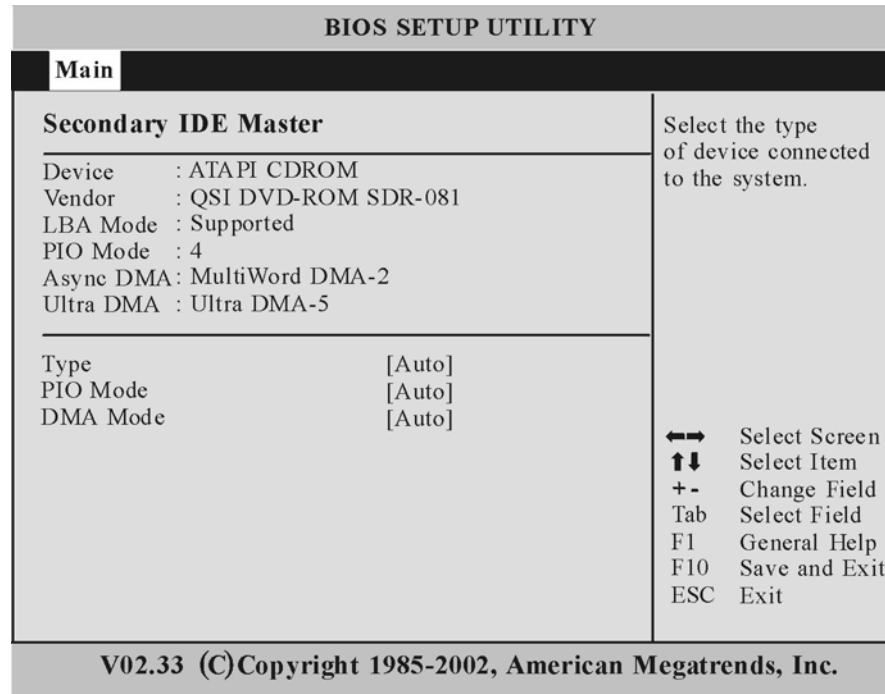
BIOS SETUP UTILITY

Main

Secondary IDE Master

Device : ATAPI CDROM
Vendor : QSI DVD-ROM SDR-081
LBA Mode : Supported
PIO Mode : 4
Async DMA : MultiWord DMA-2
Ultra DMA : Ultra DMA-5

Type [Auto]
PIO Mode [Auto]
DMA Mode [Auto]

Select the type of device connected to the system.

←→ Select Screen
↑↓ Select Item
+- Change Field
Tab Select Field
F1 General Help
F10 Save and Exit
ESC Exit

V02.33 (C)Copyright 1985-2002, American Megatrends, Inc.